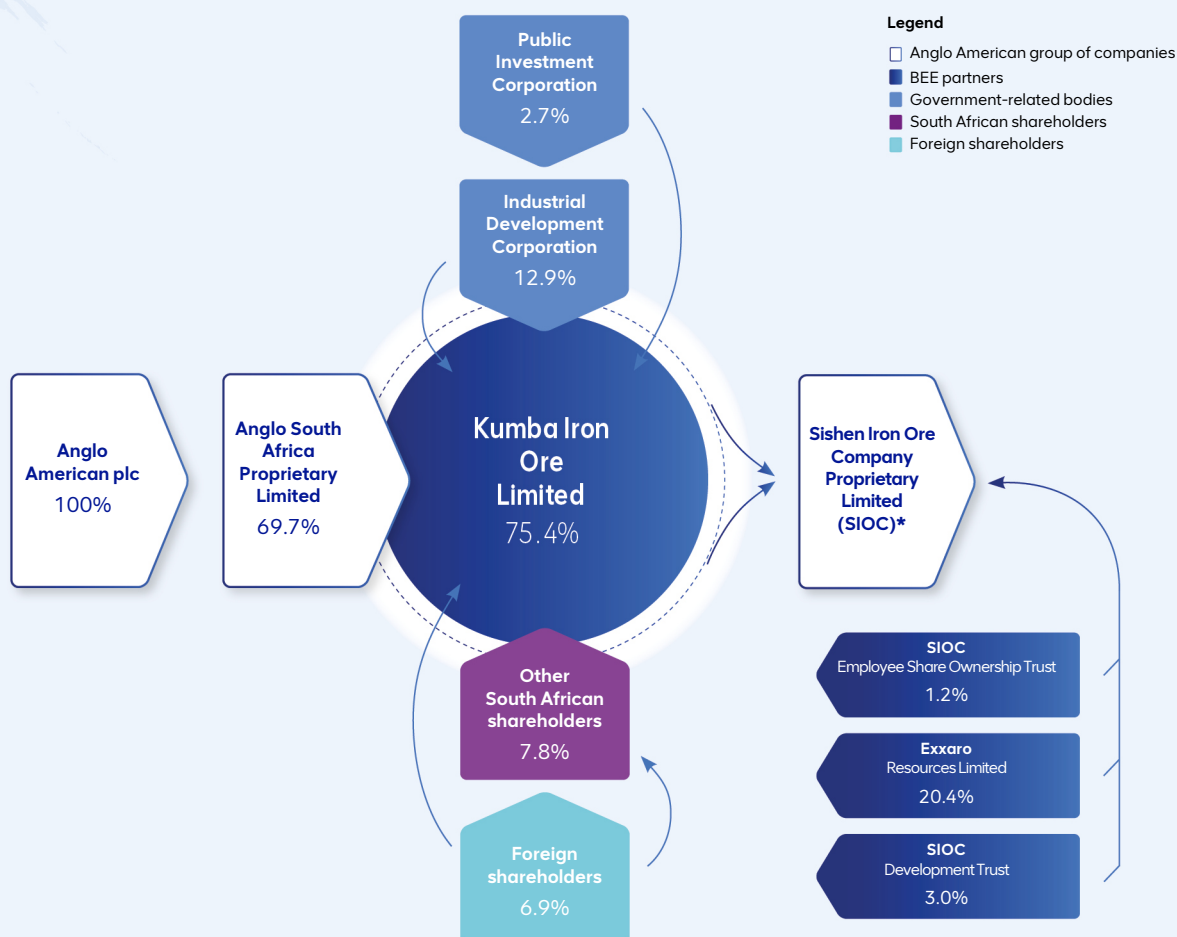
Legend
Anglo American group of companies
BEE partners
Government-related bodies
South African shareholders
Foreign shareholders

Public Investment Corporation
2.7%

Industrial Development Corporation
12.9%

Anglo American plc
100%

Anglo South Africa Proprietary Limited
69.7%

Kumba Iron Ore Limited
75.4%

Sishen Iron Ore Company Proprietary Limited (SIOC)*

Other South African shareholders
7.8%

Foreign shareholders
6.9%

SIOC
Employee Share Ownership Trust
1.2%

Exxaro
Resources Limited
20.4%

SIOC
Development Trust
3.0%